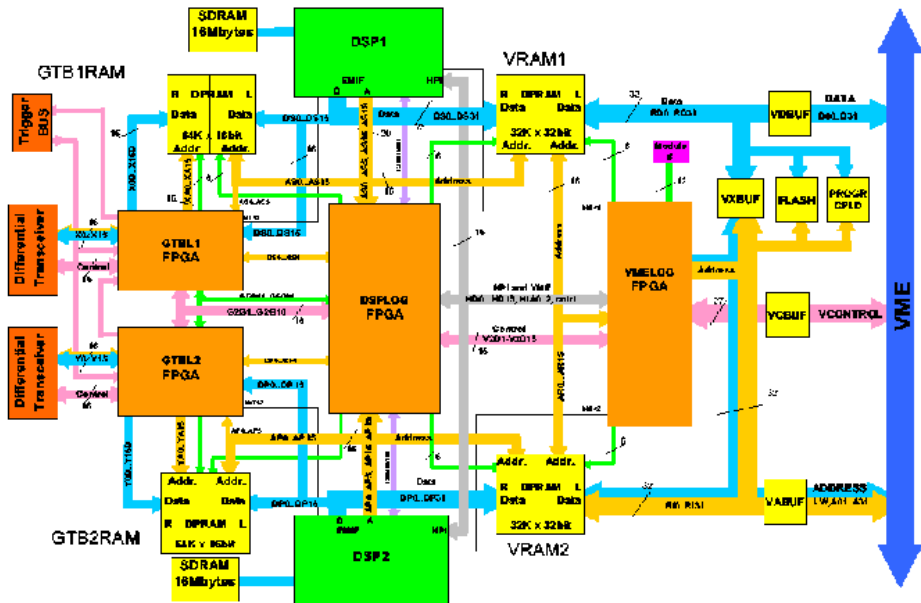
SDRAM 16Mbytes

DSP1

EMIF

HPI

VRAM1

GTB1RAM

Trigger BUS

R DPRAM L
Data Data
64K x 16bit
Addr. Addr.

R DPRAM L
Data Data
32K x 32bit
Addr. Addr.

DATA

VDBUF

Module

VXBUF

FLASH

PROGR CPLD

Differential Transceiver

GTBL1 FPGA

DSPLOG FPGA

VMELOG FPGA

Control

HPI and VMP

Control

VCBUF

VCONTROL

VME

Differential Transceiver

GTBL2 FPGA

Control

Address

Data

Addr. Addr.

R DPRAM L
Data Data
32K x 32bit

VABUF

ADDRESS

Addr.

Data

R DPRAM L
64K x 16bit

GTB2RAM

SDRAM 16Mbytes

DSP2

EMIF

HPI

VRAM2